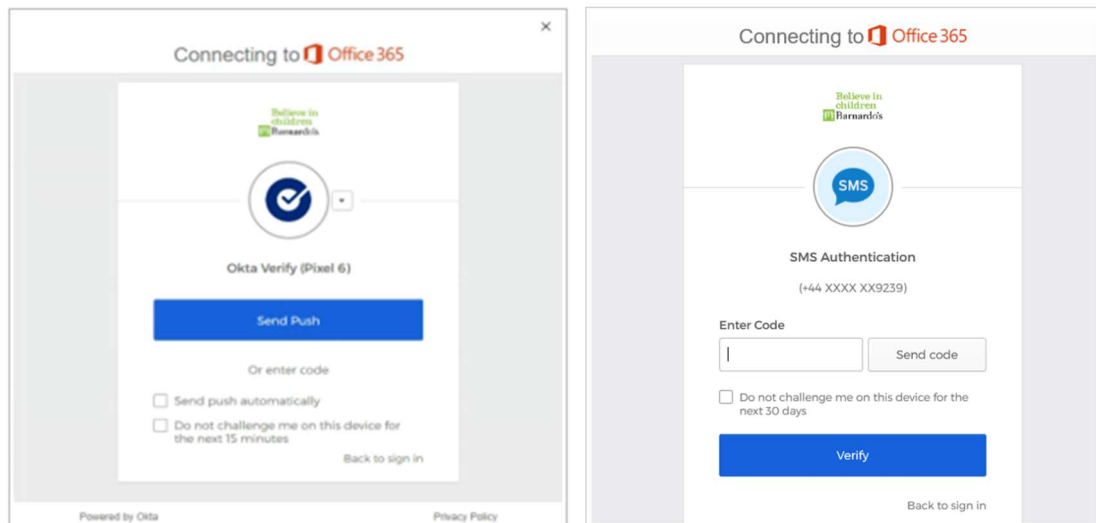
Connecting to Office 365

×

Believe in children
Barnardo's

Okta Verify (Pixel 6)

Send Push

Or enter code

Send push automatically

Do not challenge me on this device for the next 15 minutes

Back to sign in

Powered by Okta

Privacy Policy

Connecting to Office 365

Believe in children
Barnardo's

SMS

SMS Authentication

(+44 XXXX XX9239)

Enter Code

Send code

Do not challenge me on this device for the next 30 days

Verify

Back to sign in